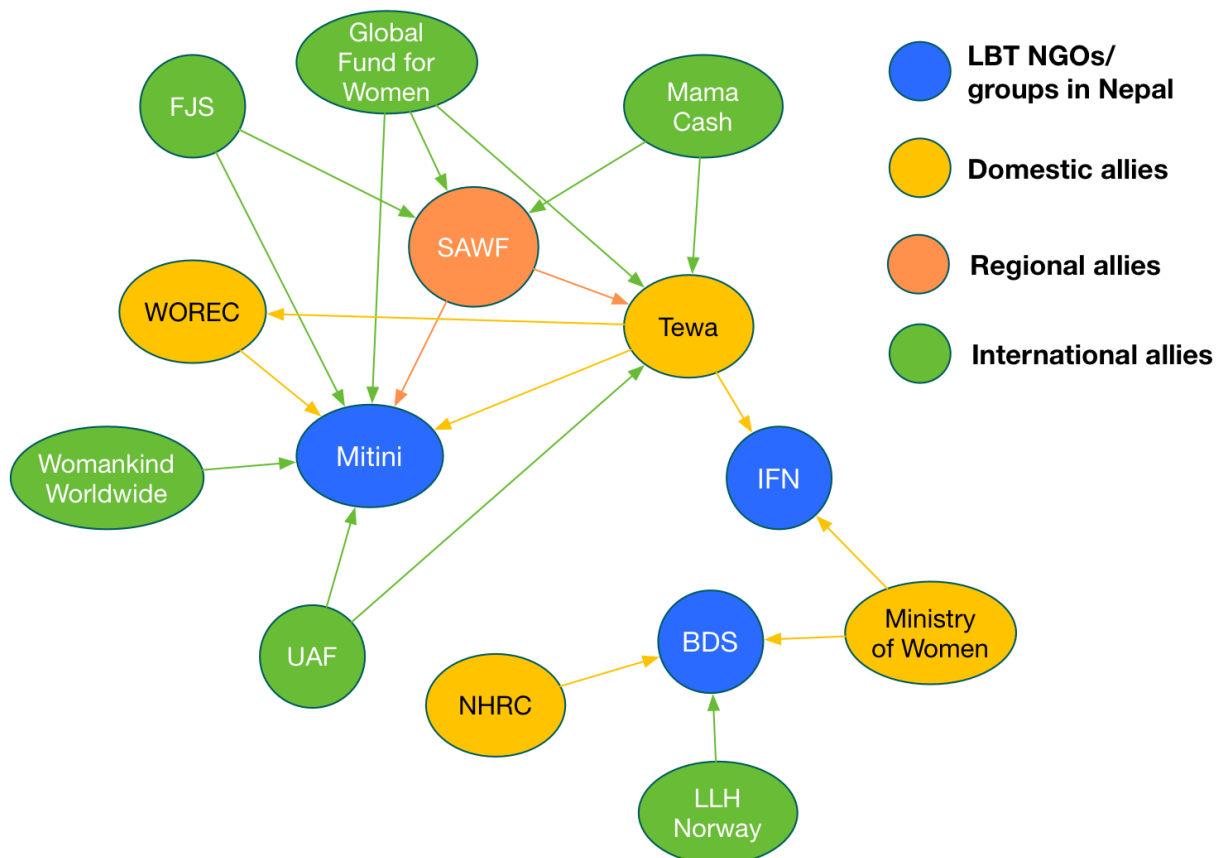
Global Fund for Women

FJS

Mama Cash

LBT NGOs/ groups in Nepal

Domestic allies

Regional allies

International allies

SAWF

WOREC

Tewa

Womankind Worldwide

Mitini

IFN

UAF

BDS

Ministry of Women

NHRC

LLH Norway